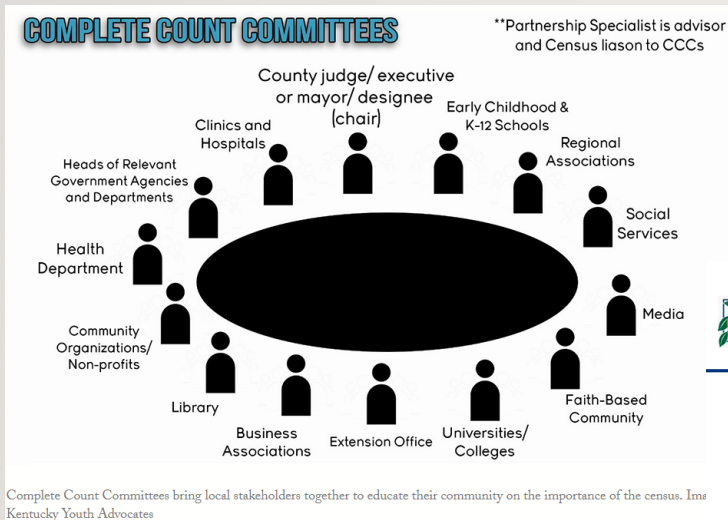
COMPLETE COUNT COMMITTEES

**Partnership Specialist is advisor and Census liason to CCCs

County judge/ executive or mayor/ designee (chair)

Early Childhood & K-12 Schools

Clinics and Hospitals

Regional Associations

Heads of Relevant Government Agencies and Departments

Social Services

Health Department

Media

Community Organizations/ Non-profits

Faith-Based Community

Library

Business Associations

Extension Office

Universities/ Colleges

Complete Count Committees bring local stakeholders together to educate their community on the importance of the census. Ima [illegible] Kentucky Youth Advocates